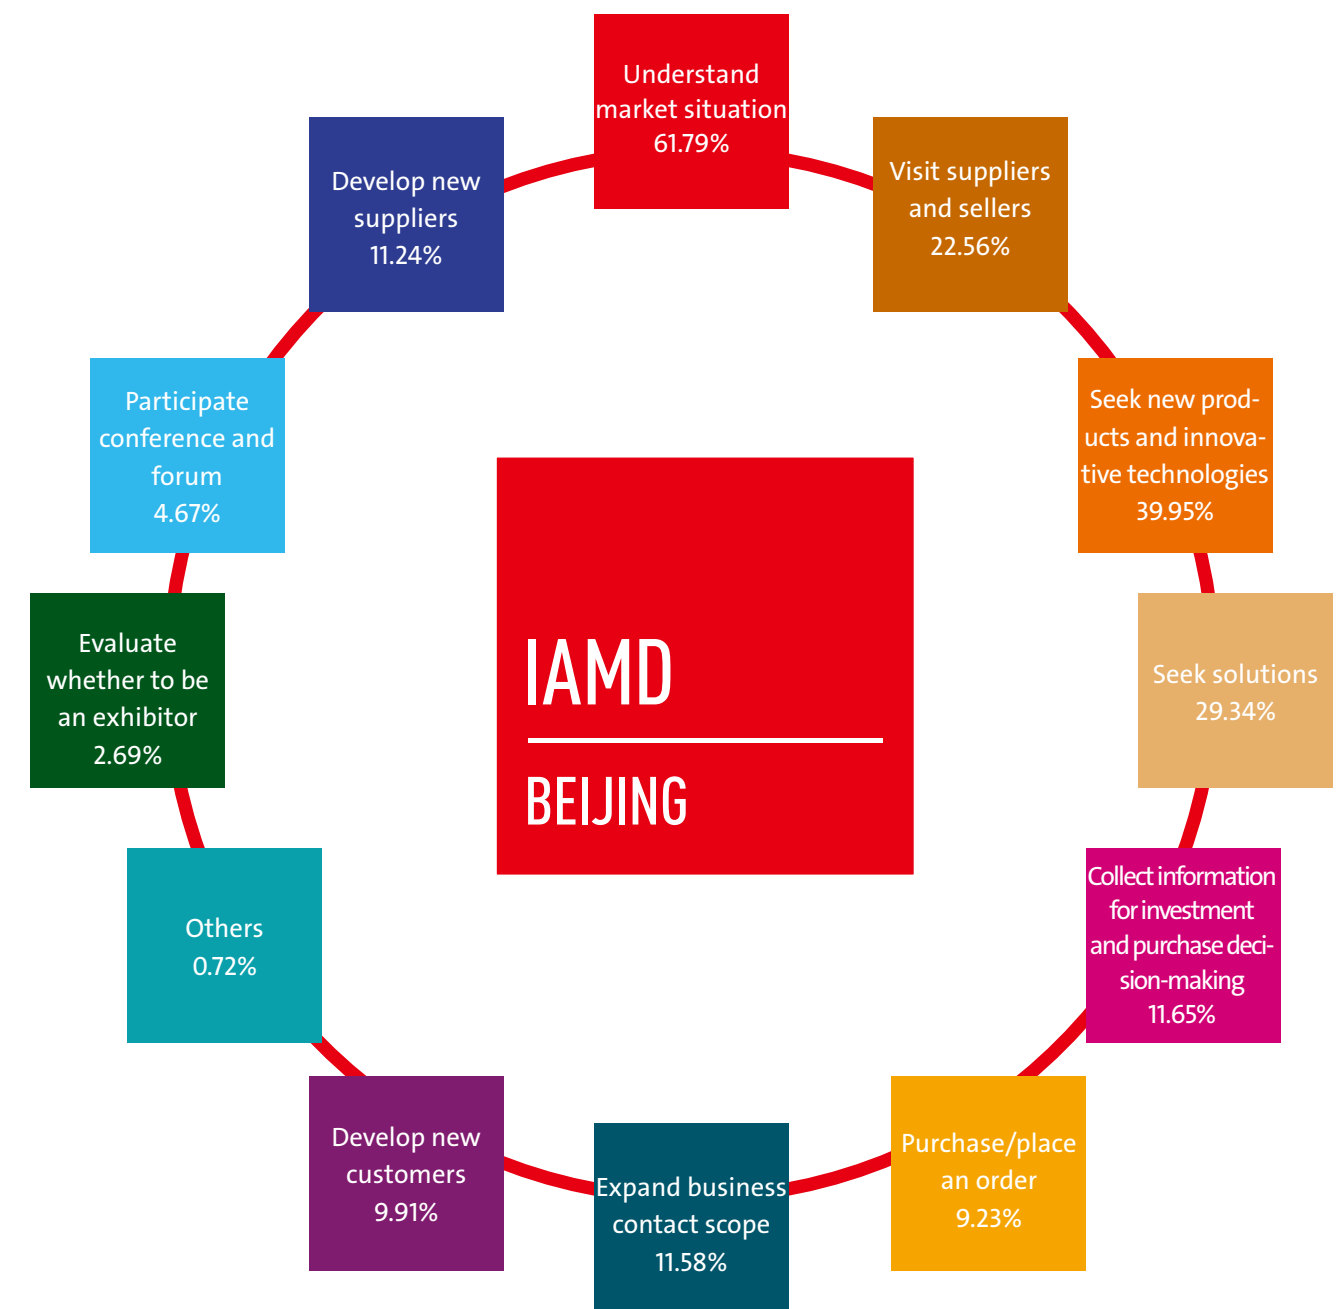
Understand market situation 61.79%

Visit suppliers and sellers 22.56%

Seek new products and innovative technologies 39.95%

Seek solutions 29.34%

Collect information for investment and purchase decision-making 11.65%

Purchase/place an order 9.23%

Expand business contact scope 11.58%

Develop new customers 9.91%

Others 0.72%

Evaluate whether to be an exhibitor 2.69%

Participate conference and forum 4.67%

Develop new suppliers 11.24%

IAMD

BEIJING